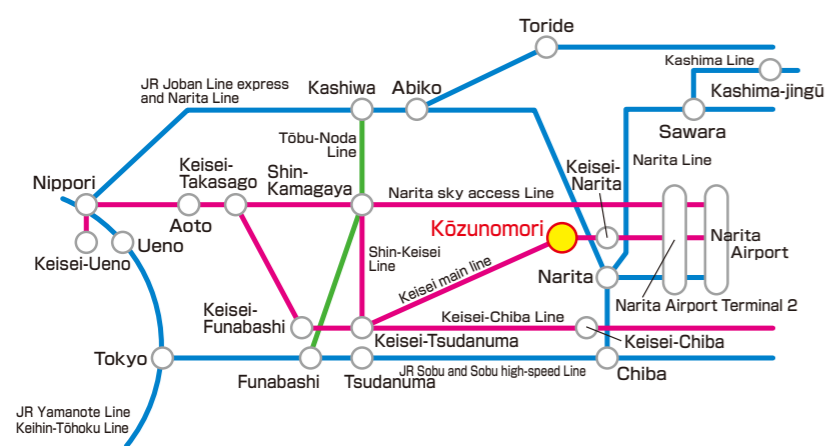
Toride
Kashima Line
Kashima-jingū
JR Joban Line express and Narita Line
Kashiwa
Abiko
Sawara
Tōbu-Noda Line
Narita Line
Nippori
Keisei-Takasago
Shin-Kamagaya
Narita sky access Line
Keisei-Narita
Aoto
Kōzunomori
Narita Airport
Keisei-Ueno
Ueno
Shin-Keisei Line
Keisei main line
Narita
Narita Airport Terminal 2
Keisei-Funabashi
Keisei-Chiba Line
Keisei-Tsudanuma
Keisei-Chiba
Tokyo
Funabashi
Tsudanuma
JR Sobu and Sobu high-speed Line
Chiba
JR Yamanote Line
Keihin-Tōhoku Line